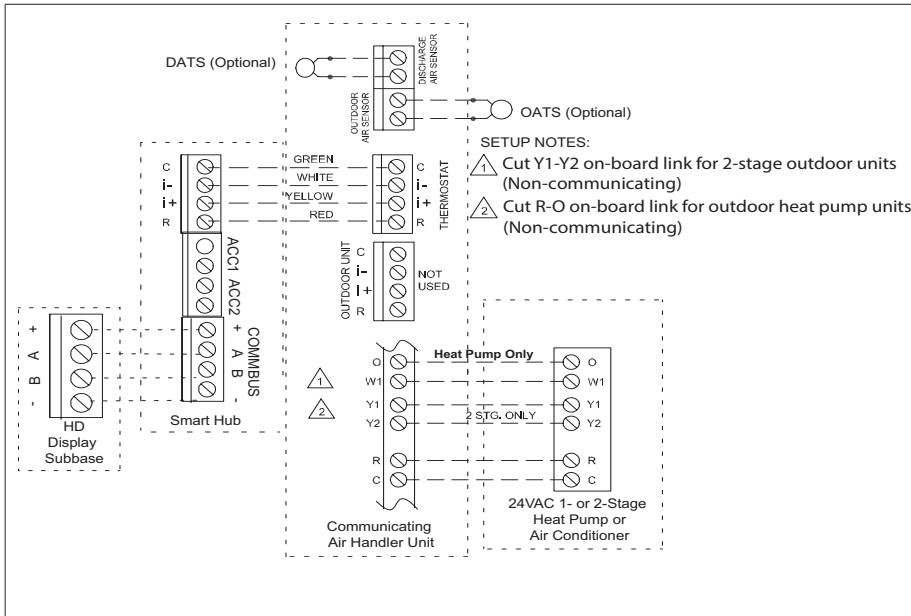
DATS (Optional)

DISCHARGE AIR SENSOR

OUTDOOR AIR SENSOR

OATS (Optional)

SETUP NOTES:

1 Cut Y1-Y2 on-board link for 2-stage outdoor units (Non-communicating)

2 Cut R-O on-board link for outdoor heat pump units (Non-communicating)

C
i-
i+
R

GREEN
WHITE
YELLOW
RED

C
i-
i+
R
THERMOSTAT

ACC1 ACC2

OUTDOOR UNIT C
i-
i+
R

NOT USED

+ A B -

+ A B
COMMBUS

Smart Hub

HD Display Subbase

1
2

O
W1
Y1
Y2
R
C

Heat Pump Only

2 STG. ONLY

O
W1
Y1
Y2
R
C

Communicating Air Handler Unit

24VAC 1- or 2-Stage Heat Pump or Air Conditioner